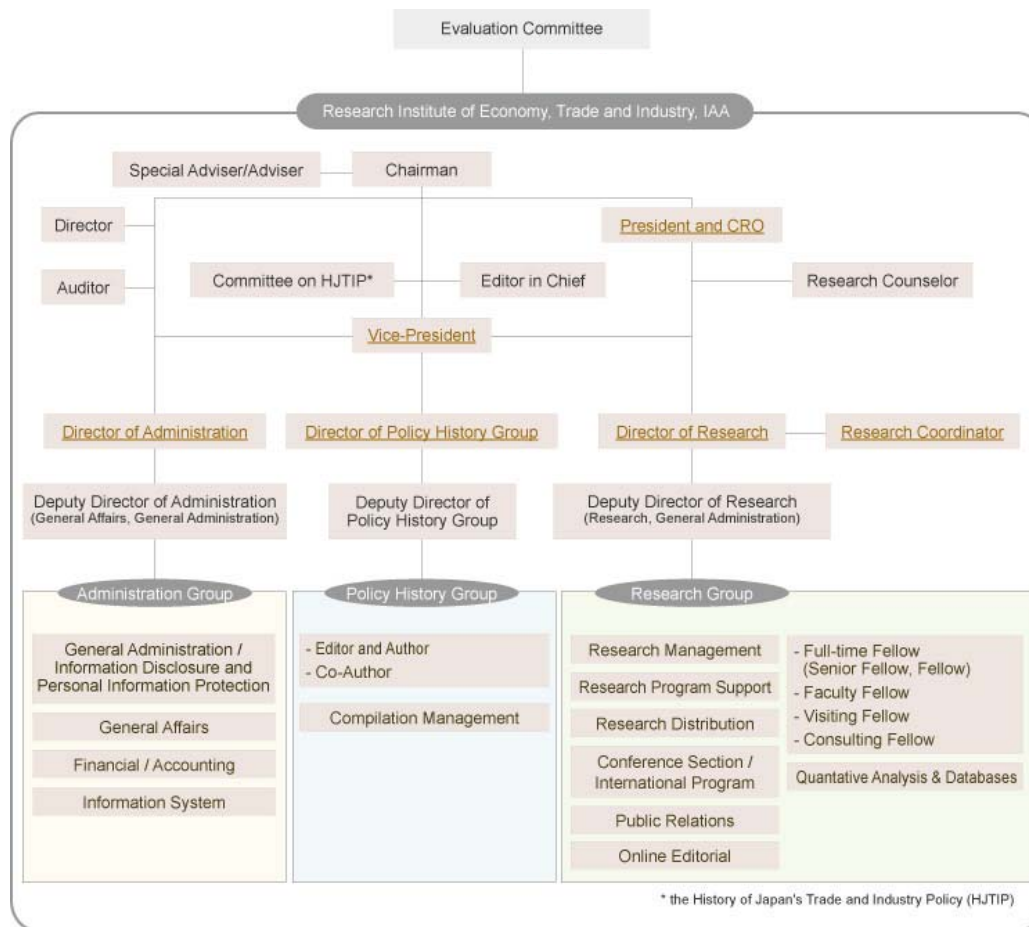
Evaluation Committee

Research Institute of Economy, Trade and Industry, IAA

Special Adviser/Adviser

Chairman

Director

Auditor

President and CRO

Committee on HJTIP*

Editor in Chief

Research Counselor

Vice-President

Director of Administration

Director of Policy History Group

Director of Research

Research Coordinator

Deputy Director of Administration (General Affairs, General Administration)

Deputy Director of Policy History Group

Deputy Director of Research (Research, General Administration)

Administration Group

General Administration / Information Disclosure and Personal Information Protection

General Affairs

Financial / Accounting

Information System

Policy History Group

- Editor and Author
- Co-Author

Compilation Management

Research Group

Research Management

Research Program Support

Research Distribution

Conference Section / International Program

Public Relations

Online Editorial

- Full-time Fellow (Senior Fellow, Fellow)
- Faculty Fellow
- Visiting Fellow
- Consulting Fellow

Quantative Analysis & Databases

* the History of Japan's Trade and Industry Policy (HJTIP)